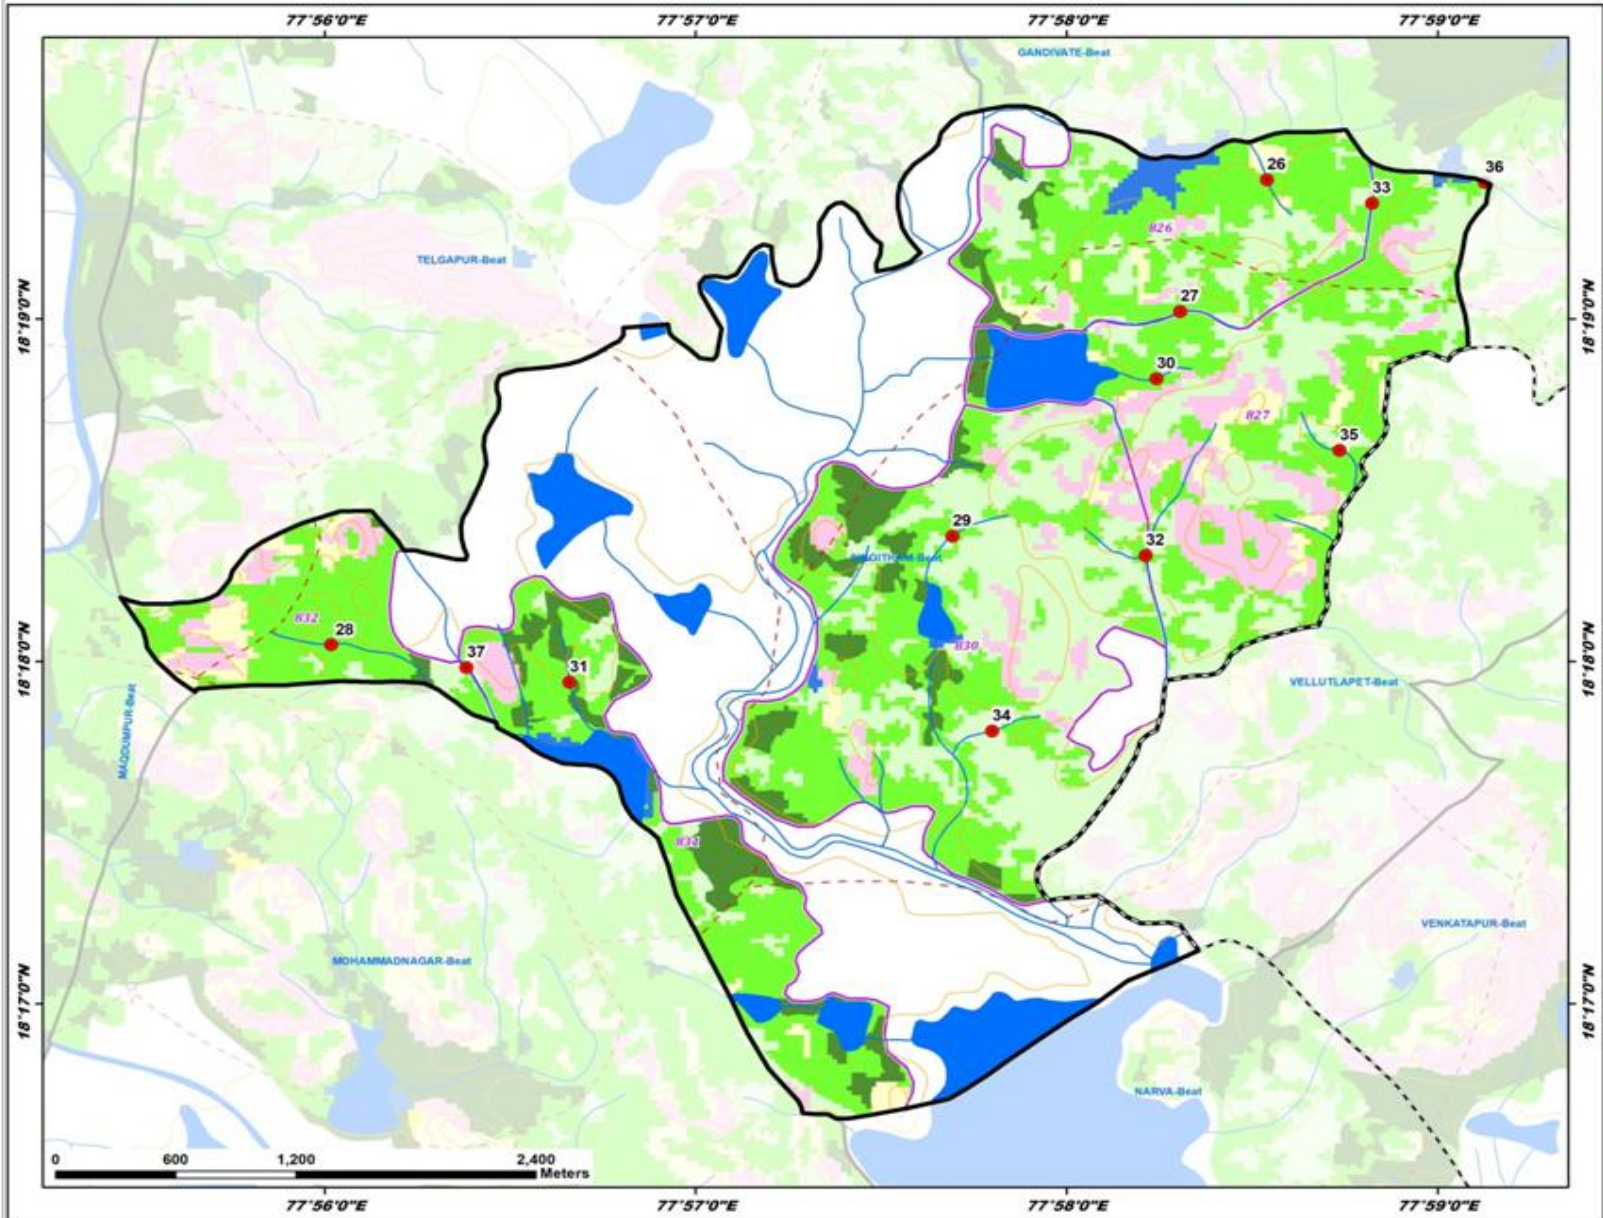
77°56'0"E
77°57'0"E
77°58'0"E
77°59'0"E

GANDIVATE-Beat
TELGAPUR-Beat
18°19'0"N
18°19'0"N
26
33
36
826
27
30
827
35
29
32
B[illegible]OITHAM-Beat
832
28
37
31
830
18°18'0"N
18°18'0"N
VELLUTLAPET-Beat
MAQDUMPUR-Beat
34
831
MOHAMMADNAGAR-Beat
VENKATAPUR-Beat
18°17'0"N
18°17'0"N
NARVA-Beat

0 600 1,200 2,400 Meters

77°56'0"E
77°57'0"E
77°58'0"E
77°59'0"E